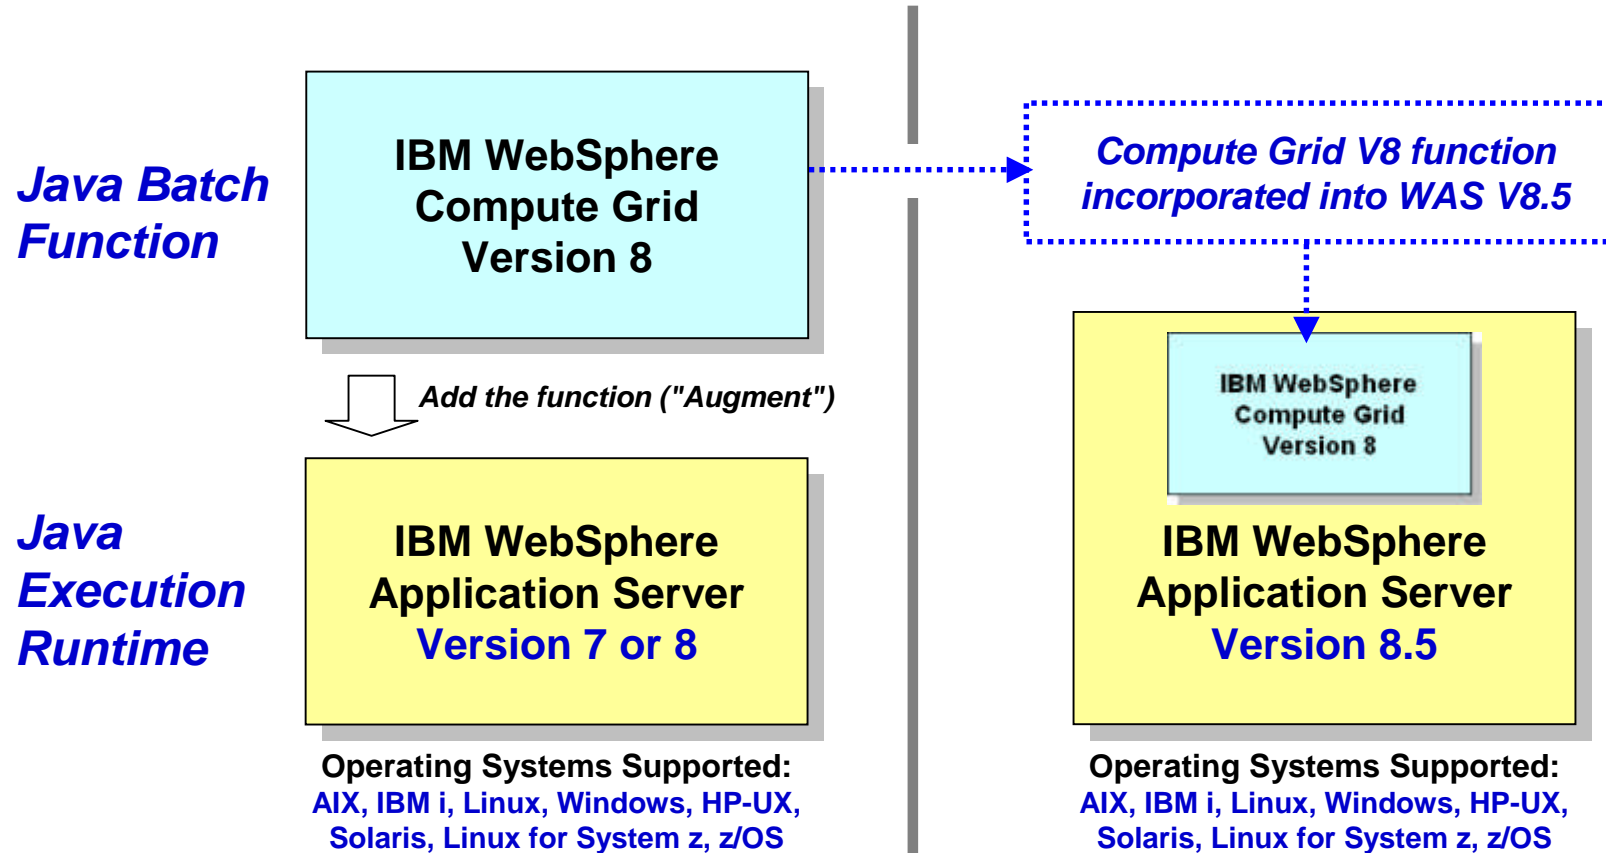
Java Batch Function

IBM WebSphere Compute Grid Version 8

Compute Grid V8 function incorporated into WAS V8.5

Add the function ("Augment")

Java Execution Runtime

IBM WebSphere Application Server Version 7 or 8

IBM WebSphere Compute Grid Version 8

IBM WebSphere Application Server Version 8.5

Operating Systems Supported:
AIX, IBM i, Linux, Windows, HP-UX, Solaris, Linux for System z, z/OS

Operating Systems Supported:
AIX, IBM i, Linux, Windows, HP-UX, Solaris, Linux for System z, z/OS